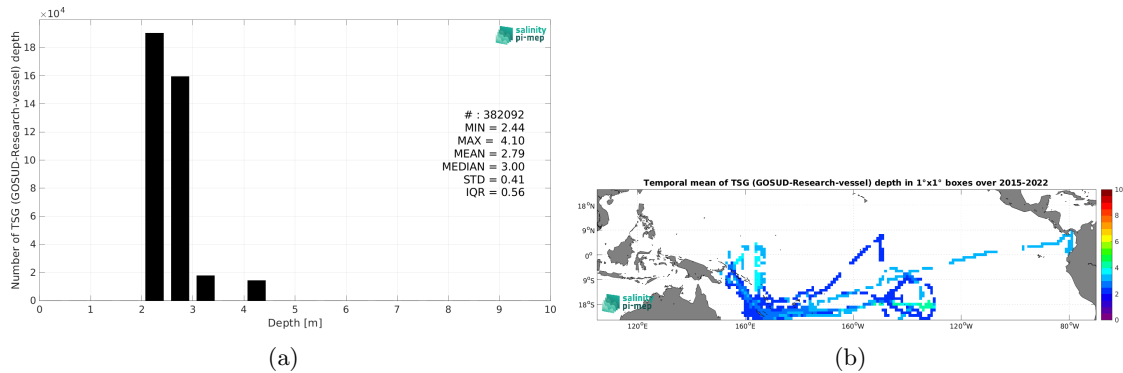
$\times10^4$

salinity pi-mep

Number of TSG (GOSUD-Research-vessel) depth

18
16
14
12
10
8
6
4
2
0

# : 382092
MIN = 2.44
MAX = 4.10
MEAN = 2.79
MEDIAN = 3.00
STD = 0.41
IQR = 0.56

0 1 2 3 4 5 6 7 8 9 10

Depth [m]

(a)

Temporal mean of TSG (GOSUD-Research-vessel) depth in 1°x1° boxes over 2015-2022

18°N
9°N
0°
9°S
18°S

120°E 160°E 160°W 120°W 80°W

salinity pi-mep

10
8
6
4
2
0

(b)